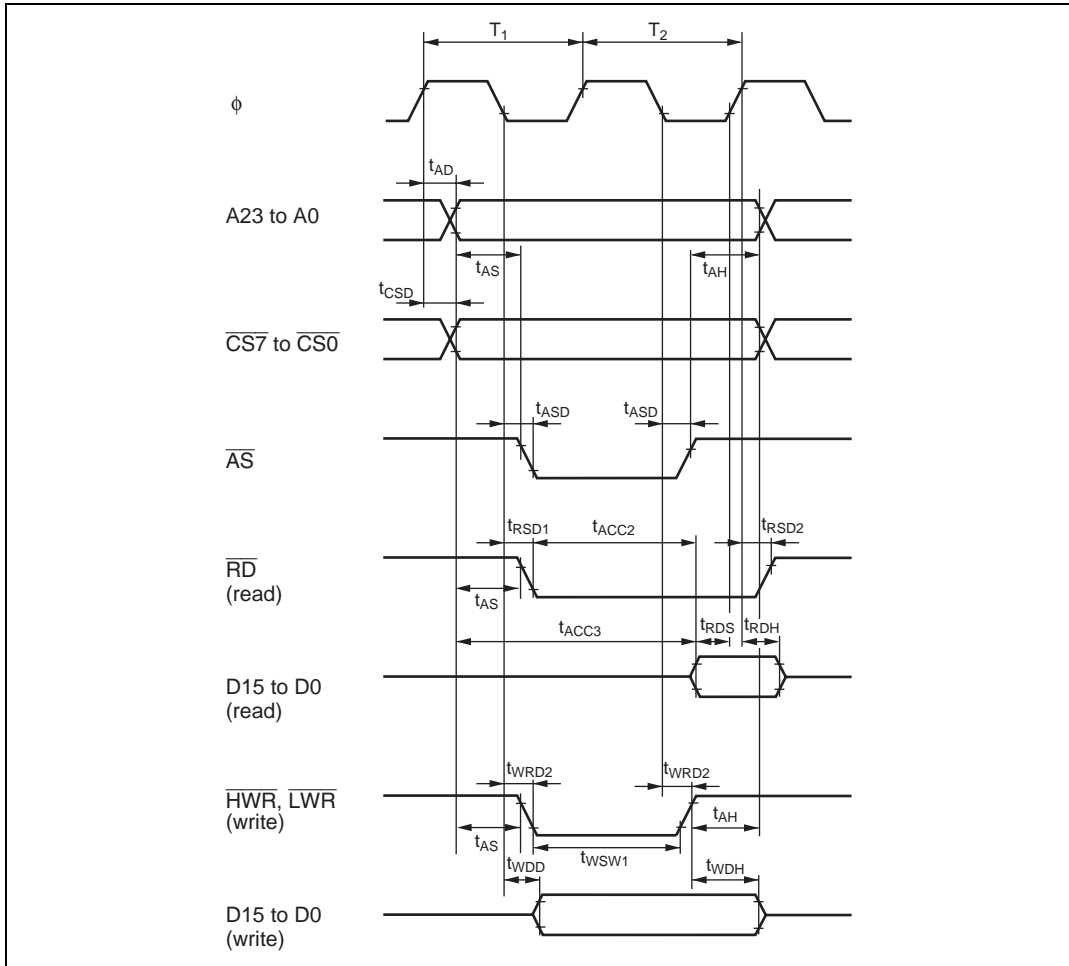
$T_1$

$T_2$

$\phi$

$t_{AD}$

A23 to A0

$t_{AS}$

$t_{AH}$

$t_{CSD}$

$\overline{CS7}$ to $\overline{CS0}$

$t_{ASD}$

$t_{ASD}$

$\overline{AS}$

$t_{RSD1}$

$t_{ACC2}$

$t_{RSD2}$

$\overline{RD}$ (read)

$t_{AS}$

$t_{ACC3}$

$t_{RDS}$

$t_{RDH}$

D15 to D0 (read)

$t_{WRD2}$

$t_{WRD2}$

$\overline{HWR}$, $\overline{LWR}$ (write)

$t_{AH}$

$t_{AS}$

$t_{WDD}$

$t_{WSW1}$

$t_{WDH}$

D15 to D0 (write)